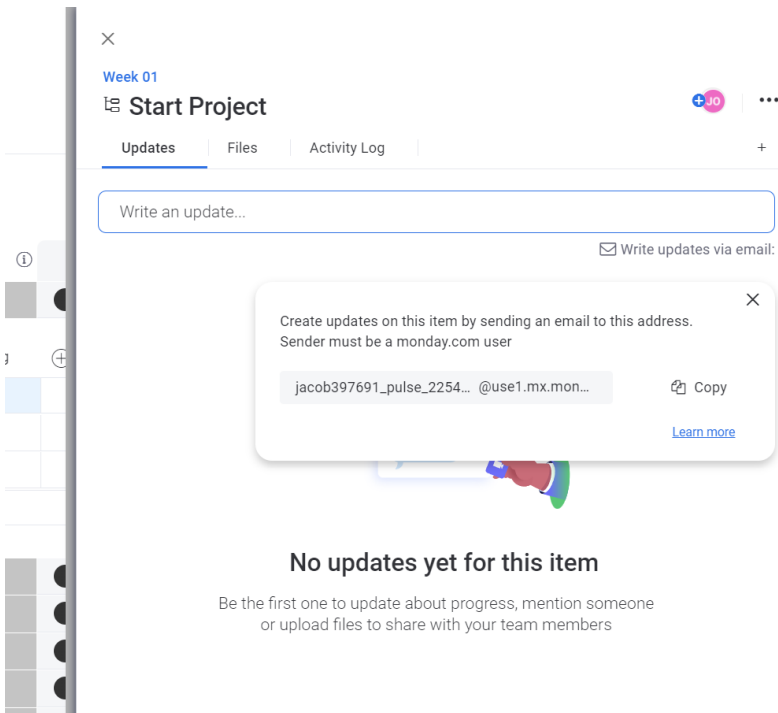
×

Week 01

Start Project

JO

...

Updates

Files

Activity Log

+

Write an update...

Write updates via email:

×

Create updates on this item by sending an email to this address. Sender must be a monday.com user

jacob397691_pulse_2254... @use1.mx.mon...

Copy

Learn more

No updates yet for this item

Be the first one to update about progress, mention someone or upload files to share with your team members